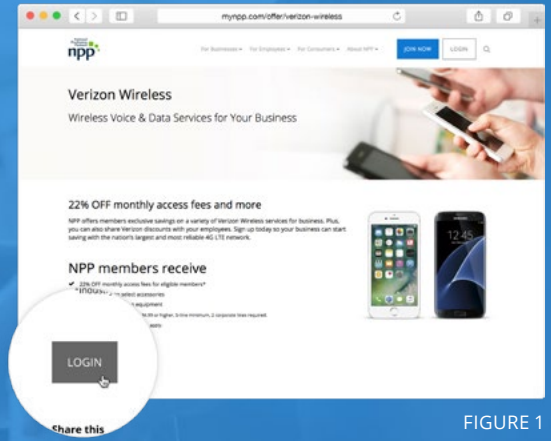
mynpp.com/offer/verizon-wireless

npp

For Businesses ▾ For Employees ▾ For Consumers ▾ About NPP ▾ JOIN NOW LOGIN

Verizon Wireless

Wireless Voice & Data Services for Your Business

22% OFF monthly access fees and more

NPP offers members exclusive savings on a variety of Verizon Wireless services for business. Plus, you can also share Verizon discounts with your employees. Sign up today so your business can start saving with the nation's largest and most reliable 4G LTE network.

NPP members receive

22% OFF monthly access fees for eligible members*

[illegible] select accessories

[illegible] equipment

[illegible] or higher, 2-line minimum, 2 corporate lines required.

12:45

LOGIN

Share this

FIGURE 1